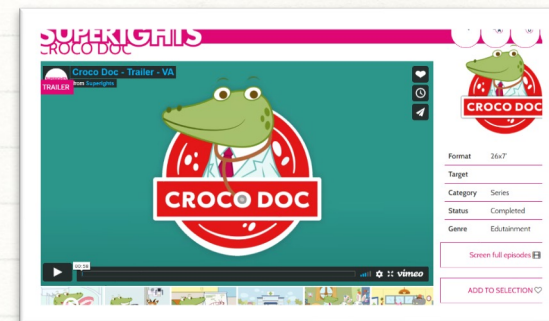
SUPERIGHTS
CROCO DOC

TRAILER
Croco Doc - Trailer - VA
from Superights

CROCO DOC

00:56

vimeo

CROCO DOC

| Format | 26x7' |
|---|---|
| Target | |
| Category | Series |
| Status | Completed |
| Genre | Edutainment |

Screen full episodes

ADD TO SELECTION